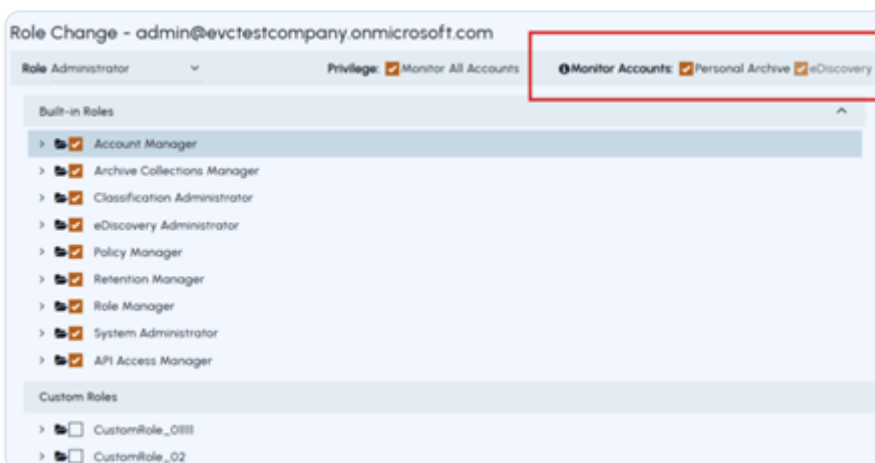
Role Change - admin@evctestcompany.onmicrosoft.com

Role Administrator

Privilege: Monitor All Accounts

Monitor Accounts: Personal Archive eDiscovery

Built-in Roles

Account Manager

Archive Collections Manager

Classification Administrator

eDiscovery Administrator

Policy Manager

Retention Manager

Role Manager

System Administrator

API Access Manager

Custom Roles

CustomRole_01111

CustomRole_02